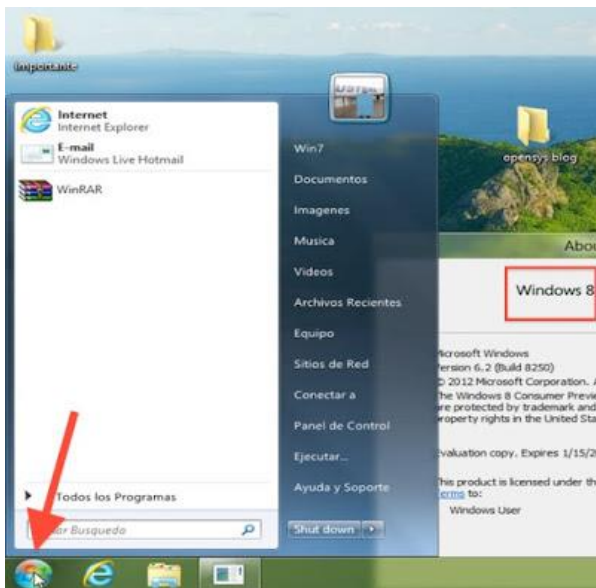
Importante

Internet
Internet Explorer

E-mail
Windows Live Hotmail

WinRAR

Todos los Programas

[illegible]ar Busquedo

Win7
Documentos
Imagenes
Musica
Videos
Archivos Recientes
Equipo
Sitios de Red
Conectar a
Panel de Control
Ejecutar...
Ayuda y Soporte

Shut down

opensys blog

Abou

Windows 8

Microsoft Windows
Version 6.2 (Build 8250)
© 2012 Microsoft Corporation. A
The Windows 8 Consumer Previe
are protected by trademark and
property rights in the United Sta

Evaluation copy. Expires 1/15/2

This product is licensed under th
terms to:
Windows User